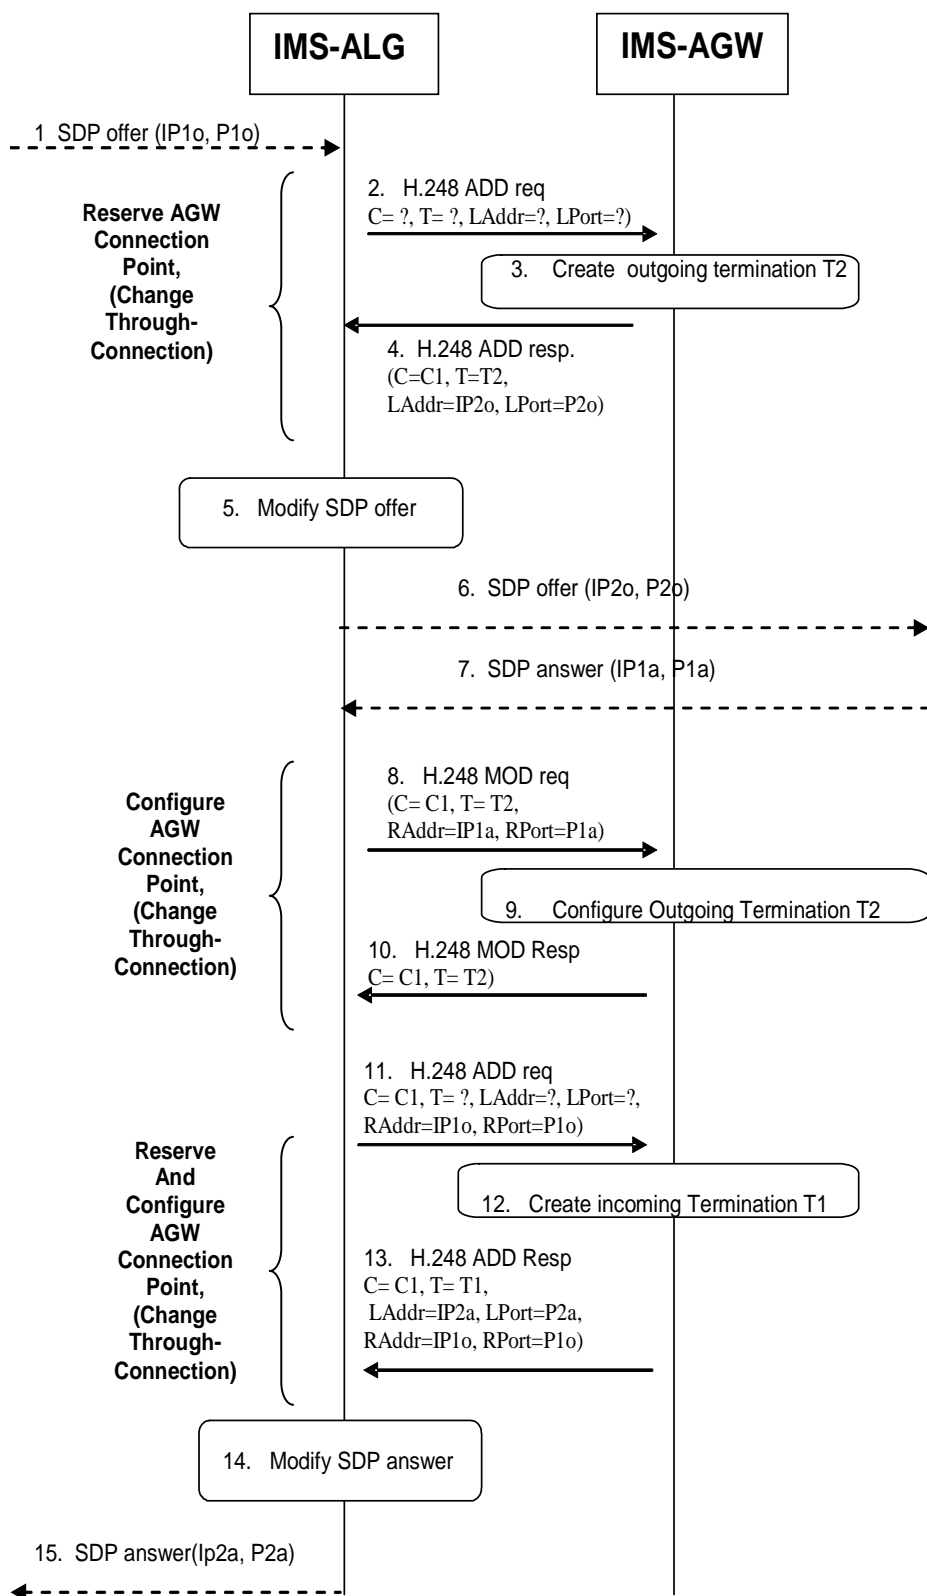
IMS-ALG

IMS-AGW

1 SDP offer (IP1o, P1o)

Reserve AGW Connection Point, (Change Through-Connection)

2. H.248 ADD req
C= ?, T= ?, LAddr=?, LPort=?)

3. Create outgoing termination T2

4. H.248 ADD resp.
(C=C1, T=T2, LAddr=IP2o, LPort=P2o)

5. Modify SDP offer

6. SDP offer (IP2o, P2o)

7. SDP answer (IP1a, P1a)

Configure AGW Connection Point, (Change Through-Connection)

8. H.248 MOD req
(C= C1, T= T2, RAddr=IP1a, RPort=P1a)

9. Configure Outgoing Termination T2

10. H.248 MOD Resp
C= C1, T= T2)

11. H.248 ADD req
C= C1, T= ?, LAddr=?, LPort=?, RAddr=IP1o, RPort=P1o)

Reserve And Configure AGW Connection Point, (Change Through-Connection)

12. Create incoming Termination T1

13. H.248 ADD Resp
C= C1, T= T1, LAddr=IP2a, LPort=P2a, RAddr=IP1o, RPort=P1o)

14. Modify SDP answer

15. SDP answer(Ip2a, P2a)